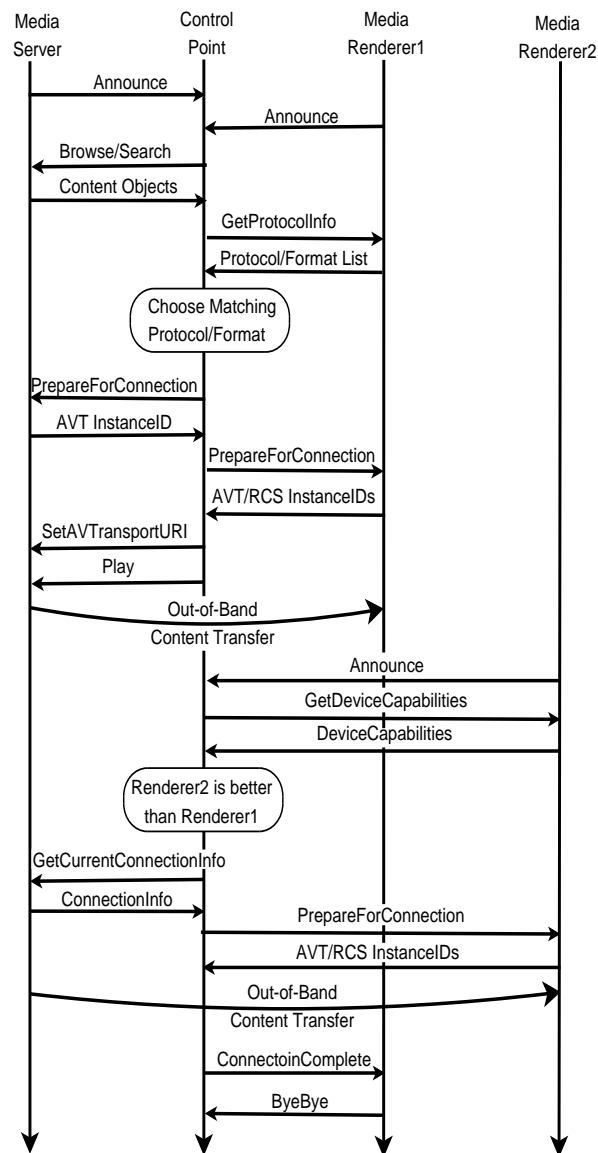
Media Server

Control Point

Media Renderer1

Media Renderer2

Announce

Announce

Browse/Search

Content Objects

GetProtocolInfo

Protocol/Format List

Choose Matching Protocol/Format

PrepareForConnection

AVT InstanceID

PrepareForConnection

AVT/RCS InstanceIDs

SetAVTransportURI

Play

Out-of-Band Content Transfer

Announce

GetDeviceCapabilities

DeviceCapabilities

Renderer2 is better than Renderer1

GetCurrentConnectionInfo

ConnectionInfo

PrepareForConnection

AVT/RCS InstanceIDs

Out-of-Band Content Transfer

ConnectoinComplete

ByeBye